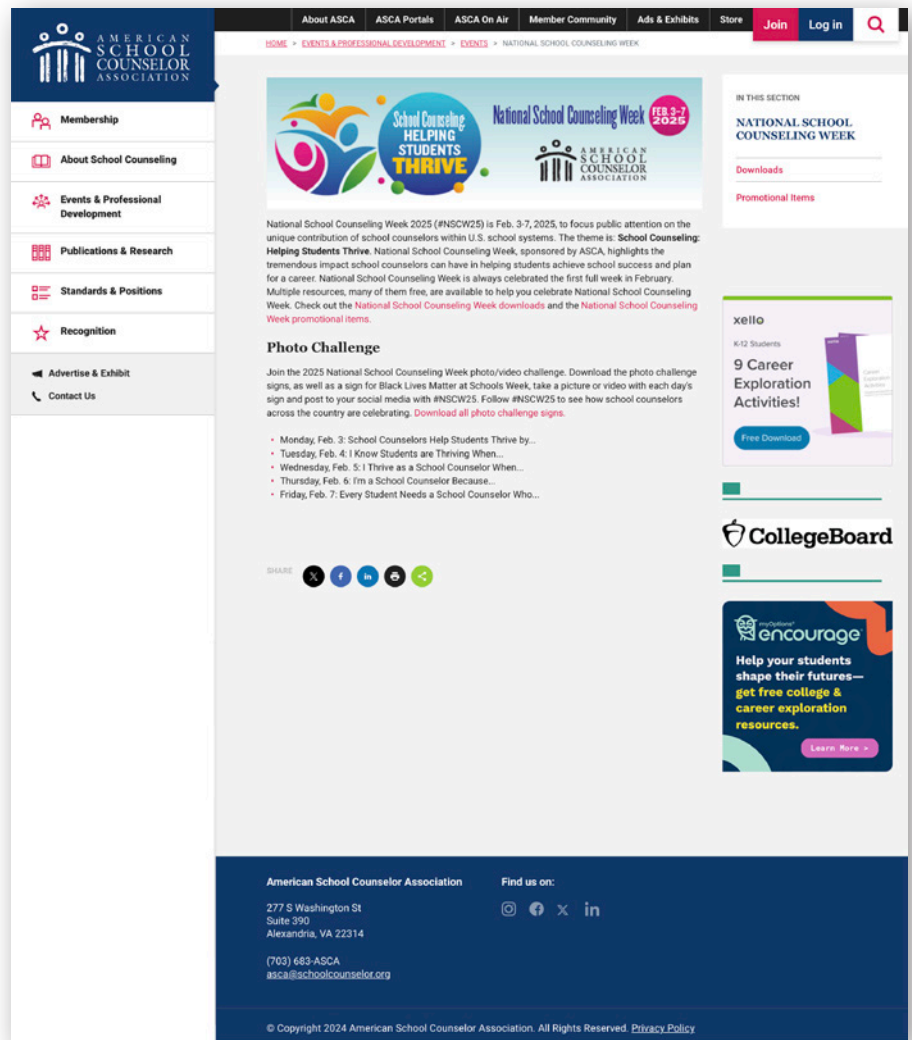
AMERICAN SCHOOL COUNSELOR ASSOCIATION

About ASCA | ASCA Portals | ASCA On Air | Member Community | Ads & Exhibits | Store | Join | Log in

Membership
About School Counseling
Events & Professional Development
Publications & Research
Standards & Positions
Recognition

Advertise & Exhibit
Contact Us

HOME > EVENTS & PROFESSIONAL DEVELOPMENT > EVENTS > NATIONAL SCHOOL COUNSELING WEEK

School Counseling HELPING STUDENTS THRIVE
National School Counseling Week FEB. 3-7 2025
AMERICAN SCHOOL COUNSELOR ASSOCIATION

National School Counseling Week 2025 (#NSCW25) is Feb. 3-7, 2025, to focus public attention on the unique contribution of school counselors within U.S. school systems. The theme is: **School Counseling: Helping Students Thrive**. National School Counseling Week, sponsored by ASCA, highlights the tremendous impact school counselors can have in helping students achieve school success and plan for a career. National School Counseling Week is always celebrated the first full week in February. Multiple resources, many of them free, are available to help you celebrate National School Counseling Week. Check out the National School Counseling Week downloads and the National School Counseling Week promotional items.

Photo Challenge

Join the 2025 National School Counseling Week photo/video challenge. Download the photo challenge signs, as well as a sign for Black Lives Matter at Schools Week, take a picture or video with each day's sign and post to your social media with #NSCW25. Follow #NSCW25 to see how school counselors across the country are celebrating. Download all photo challenge signs.

- Monday, Feb. 3: School Counselors Help Students Thrive by...
- Tuesday, Feb. 4: I Know Students are Thriving When...
- Wednesday, Feb. 5: I Thrive as a School Counselor When...
- Thursday, Feb. 6: I'm a School Counselor Because...
- Friday, Feb. 7: Every Student Needs a School Counselor Who...

SHARE

IN THIS SECTION
NATIONAL SCHOOL COUNSELING WEEK
Downloads
Promotional Items

xello
K-12 Students
9 Career Exploration Activities!
Free Download

CollegeBoard

myOptions encourage
Help your students shape their futures—get free college & career exploration resources.
Learn More >

American School Counselor Association
277 S Washington St
Suite 390
Alexandria, VA 22314

(703) 683-ASCA
asca@schoolcounselor.org

Find us on:

© Copyright 2024 American School Counselor Association. All Rights Reserved. Privacy Policy